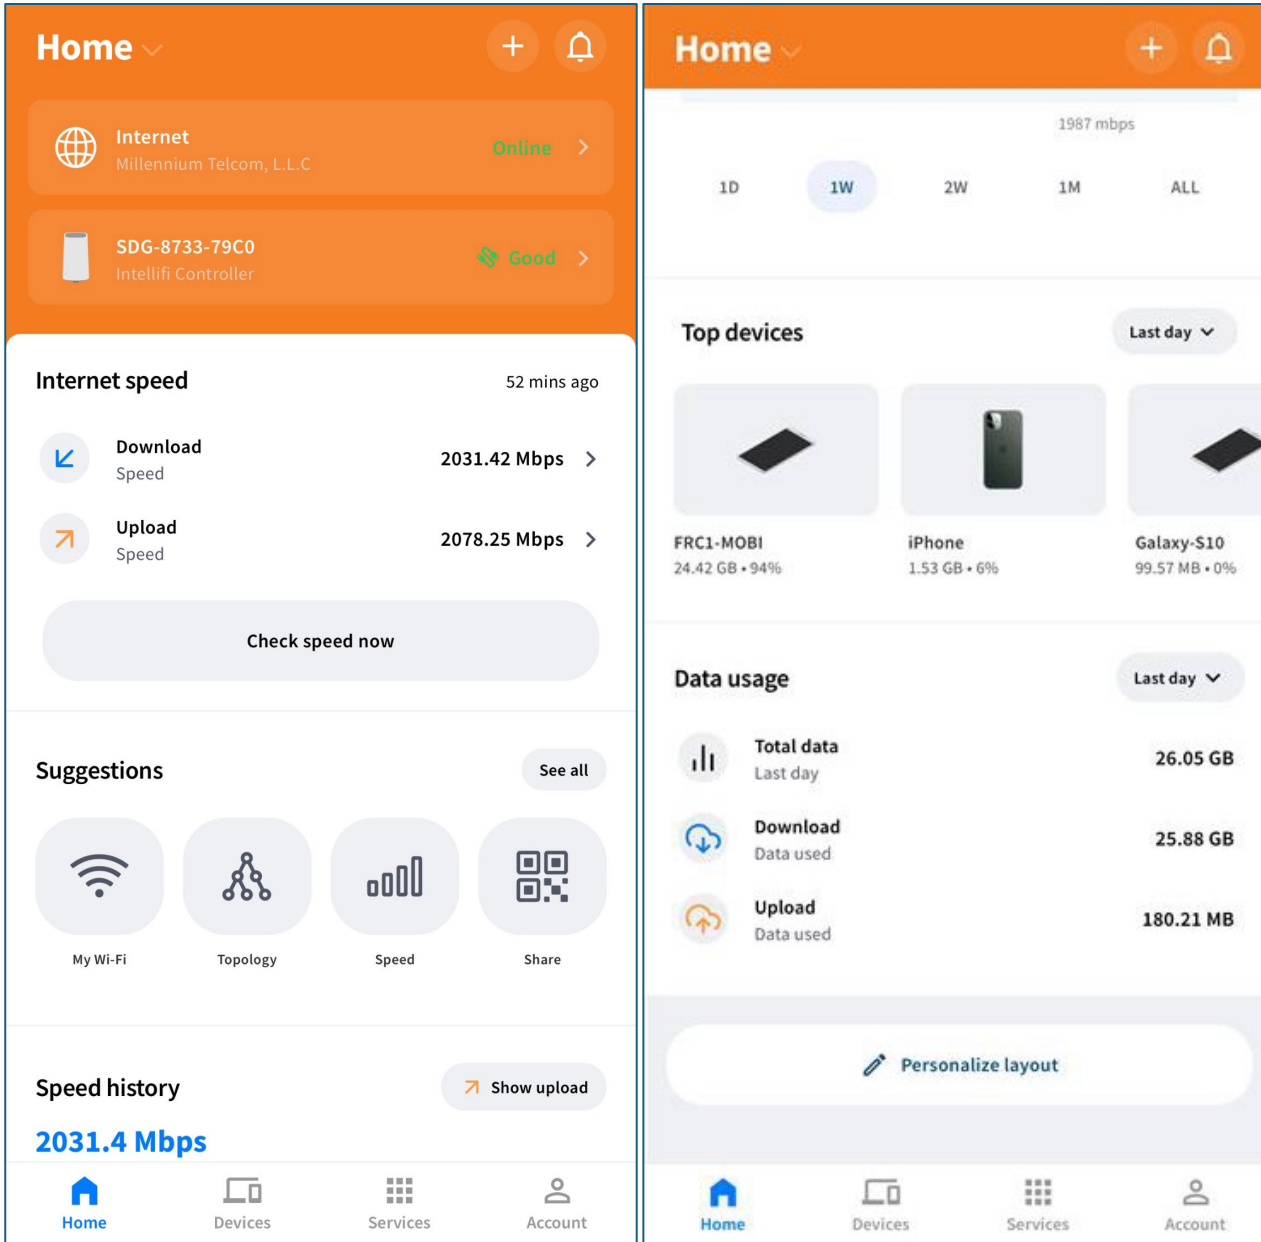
Home

Internet
Millennium Telcom, L.L.C
Online

SDG-8733-79C0
Intellifi Controller
Good

Internet speed
52 mins ago

Download
Speed
2031.42 Mbps

Upload
Speed
2078.25 Mbps

Check speed now

Suggestions
See all

My Wi-Fi
Topology
Speed
Share

Speed history
Show upload

2031.4 Mbps

Home
Devices
Services
Account

Home

1987 mbps

1D
1W
2W
1M
ALL

Top devices
Last day

FRC1-MOBI
24.42 GB • 94%

iPhone
1.53 GB • 6%

Galaxy-S10
99.57 MB • 0%

Data usage
Last day

Total data
Last day
26.05 GB

Download
Data used
25.88 GB

Upload
Data used
180.21 MB

Personalize layout

Home
Devices
Services
Account